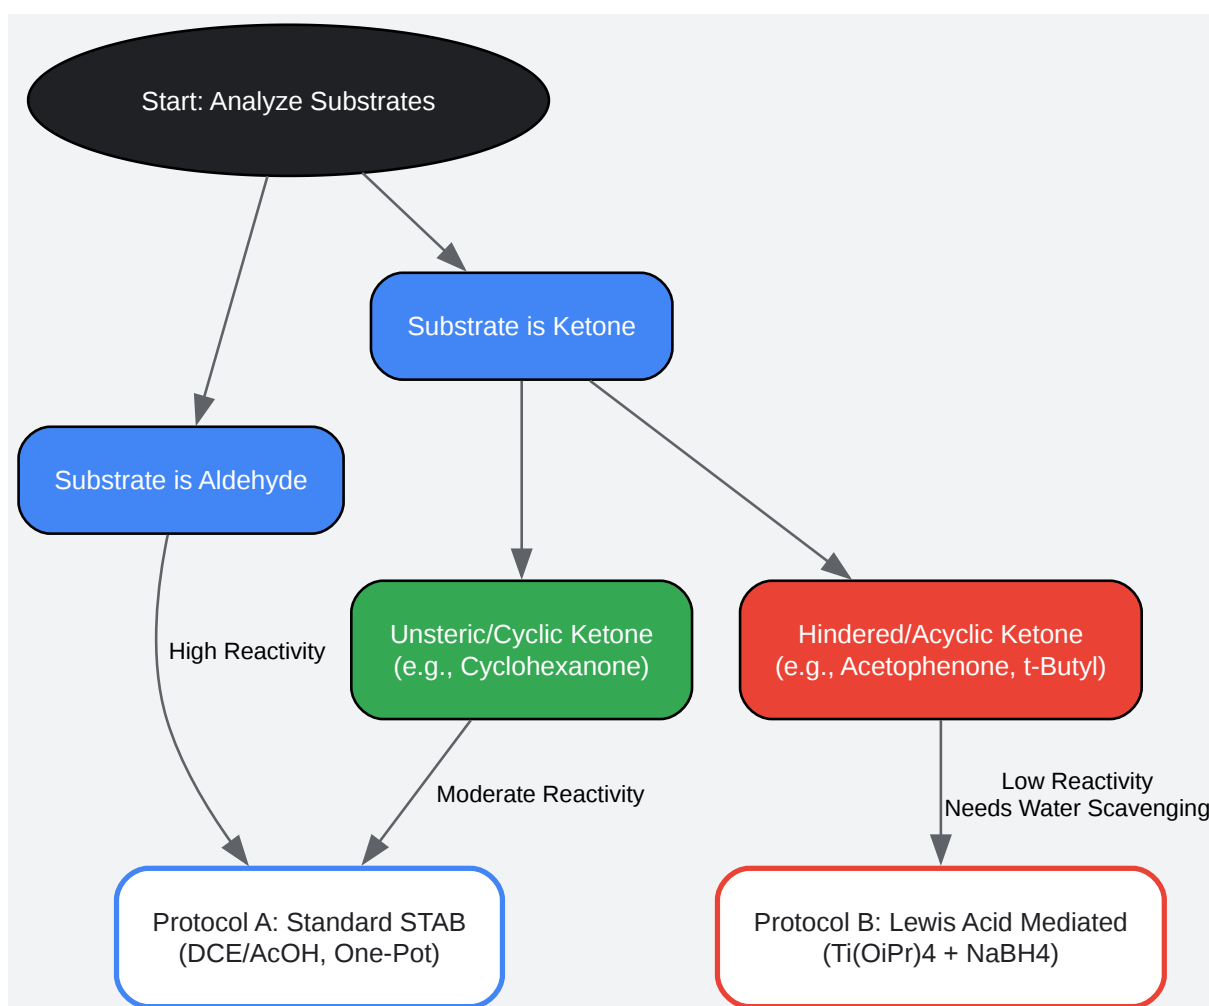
Start: Analyze Substrates

Substrate is Ketone

Substrate is Aldehyde

High Reactivity

Unsteric/Cyclic Ketone
(e.g., Cyclohexanone)

Hindered/Acyclic Ketone
(e.g., Acetophenone, t-Butyl)

Moderate Reactivity

Low Reactivity
Needs Water Scavenging

Protocol A: Standard STAB
(DCE/AcOH, One-Pot)

Protocol B: Lewis Acid Mediated
(Ti(OiPr)4 + NaBH4)